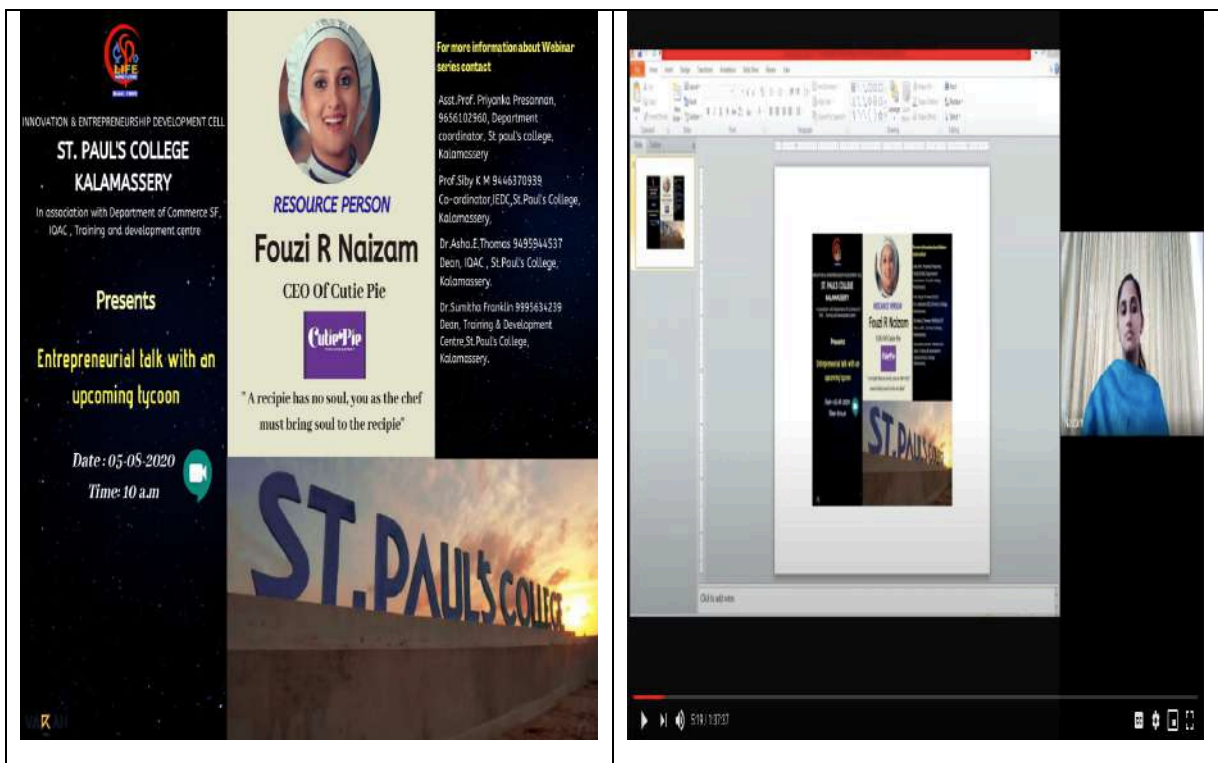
LIFE

INNOVATION & ENTREPRENEURSHIP DEVELOPMENT CELL

ST. PAUL'S COLLEGE KALAMASSERY

In association with Department of Commerce SF, IQAC, Training and development centre

Presents

Entrepreneurial talk with an upcoming tycoon

Date : 05-08-2020

Time: 10 a.m

RESOURCE PERSON

Fouzi R Naizam

CEO Of Cutie Pie

CutiePie

" A recipie has no soul, you as the chef must bring soul to the recipie"

For more information about Webinar series contact

Asst.Prof. Priyanka Prasannan, 9656102960, Department coordinator, St paul's college, Kalamassery

Prof.Siby K M 9446370939 Co-ordinator,IEDC,St.Paul's College, Kalamassery.

Dr.Asha.E.Thomas 9495944537 Dean, IQAC , St.Paul's College, Kalamassery.

Dr.Sumitha Franklin 9995634239 Dean, Training & Development Centre,St.Paul's College, Kalamassery.

ST. PAUL'S COLLEGE

Click to add notes

5:19 / 1:37:27